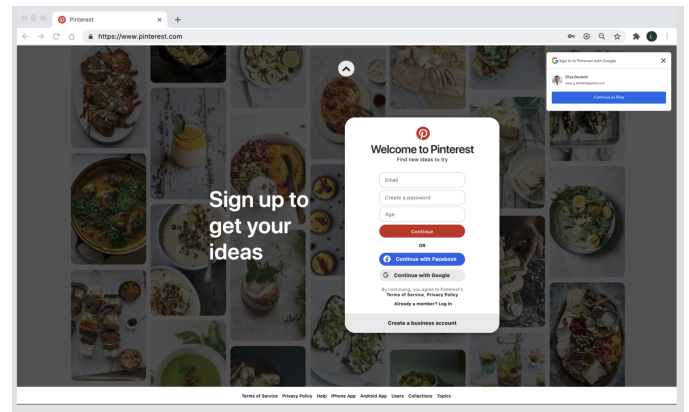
Pinterest

https://www.pinterest.com

Sign in to Pinterest with Google

Elisa Beckett
elisa.g.beckett@gmail.com

Continue as Elisa

Sign up to get your ideas

Welcome to Pinterest
Find new ideas to try

Email

Create a password

Age

Continue

OR

Continue with Facebook

Continue with Google

By continuing, you agree to Pinterest's Terms of Service, Privacy Policy

Already a member? Log in

Create a business account

Terms of Service Privacy Policy Help iPhone App Android App Users Collections Topics